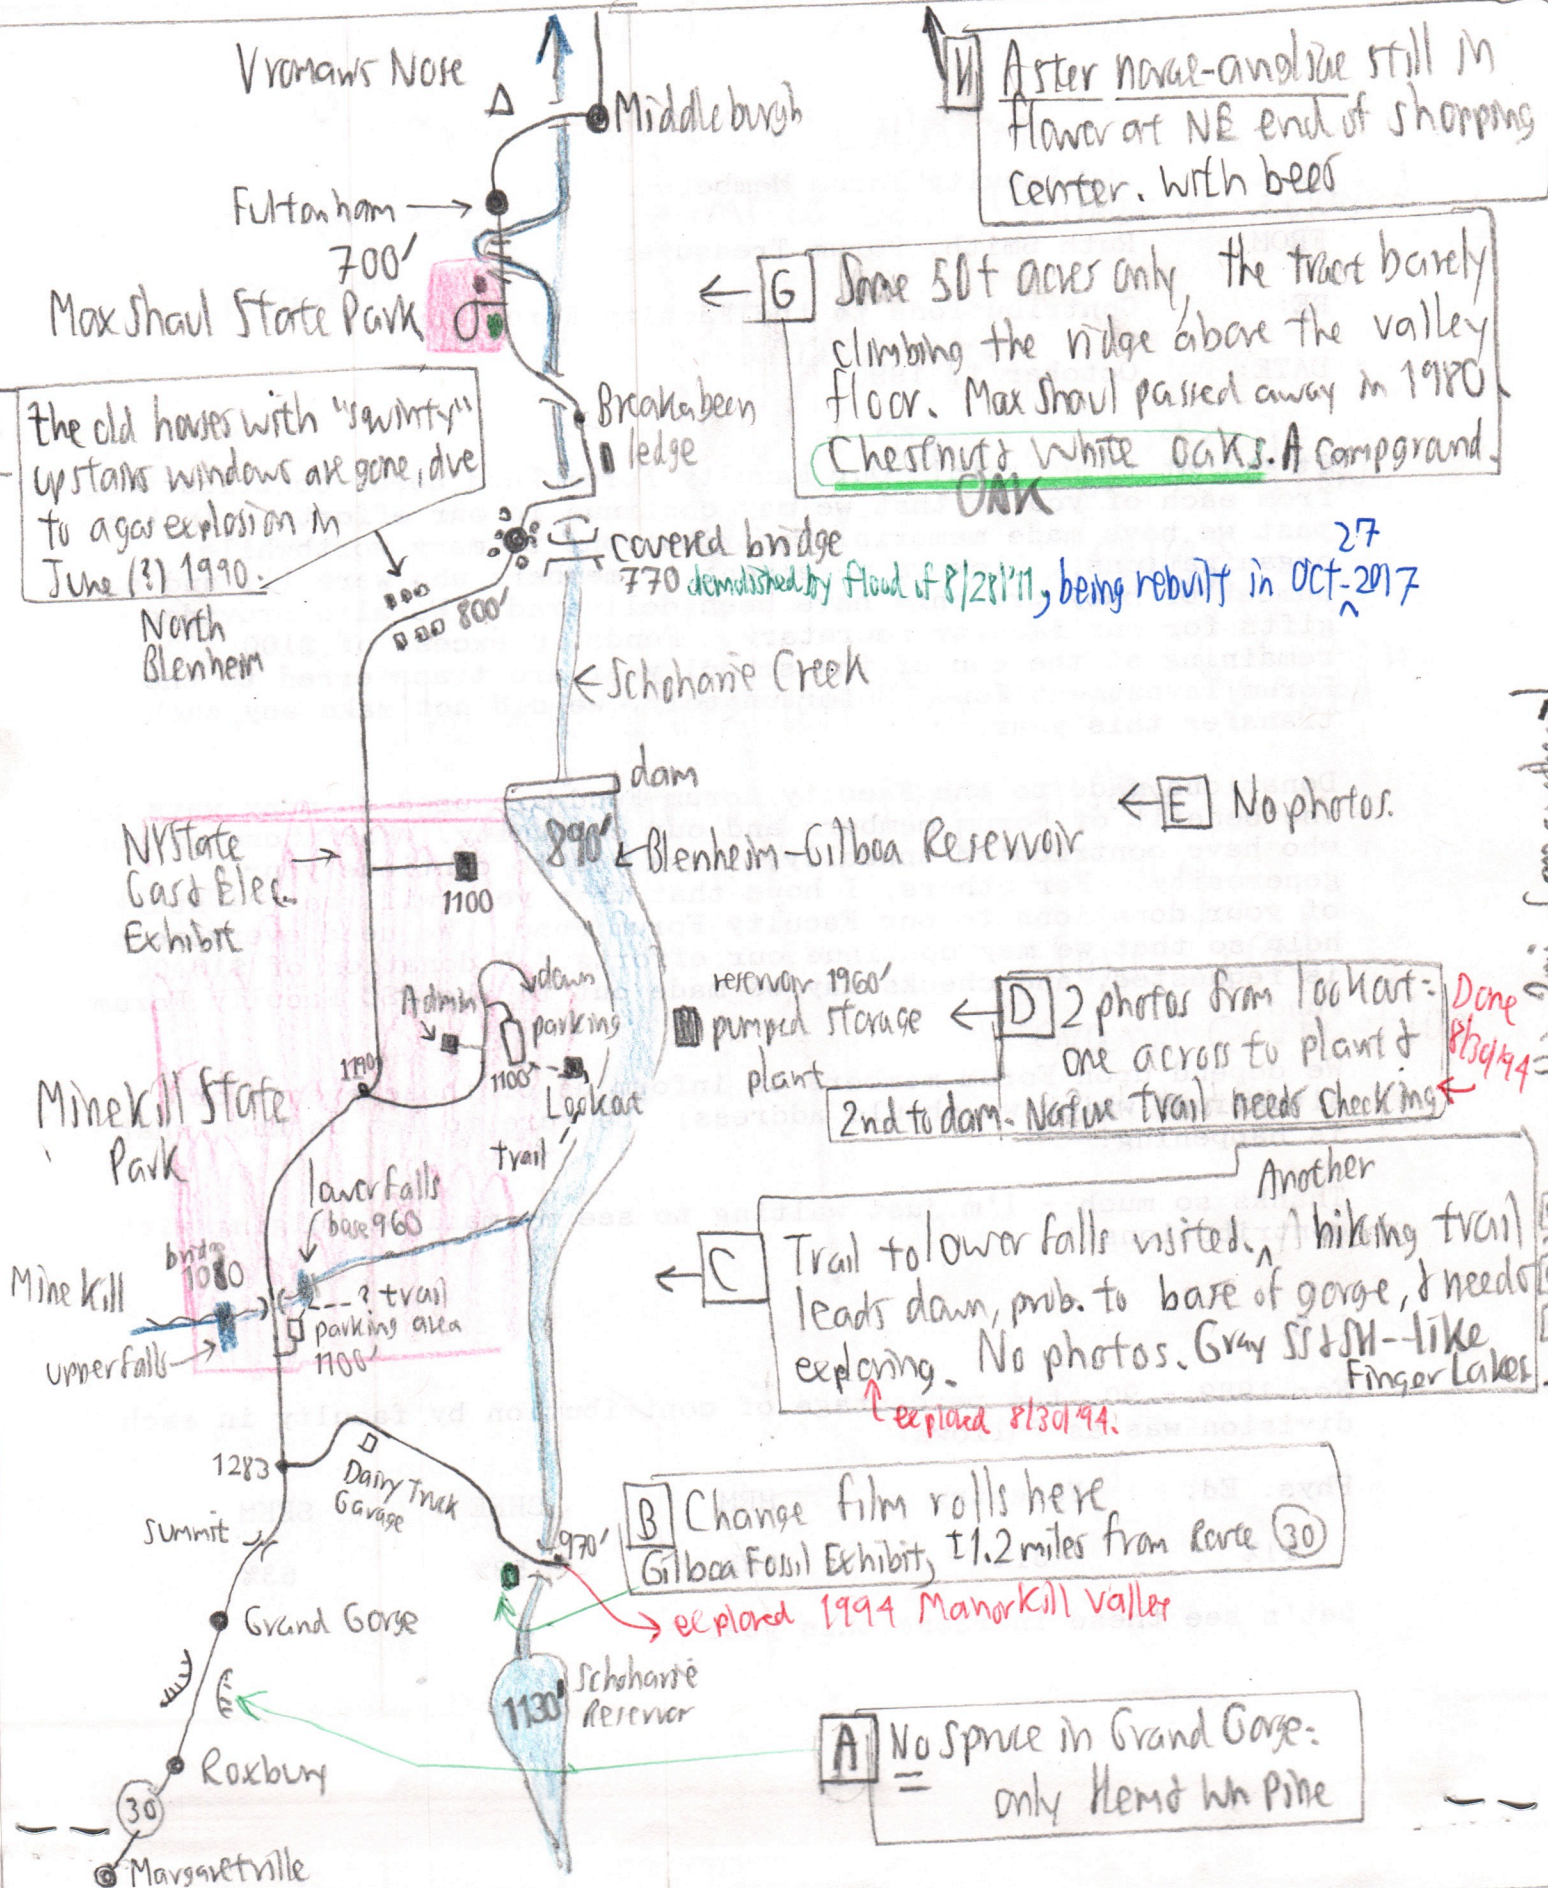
Vromans Nose

Middleburgh

H Aster novae-angliae still in flower at NE end of shopping center. with bees

Fultonham

700'

Max Shaul State Park

G Some 50+ acres only, the tract barely climbing the ridge above the valley floor. Max Shaul passed away in 1980. Chestnuts White Oaks. A campground.
OAK

Breakabeen

ledge

the old houses with "squinty" upstairs windows are gone, due to a gas explosion in June (?) 1990.

covered bridge

770 demolished by flood of 8/28/'11, being rebuilt in Oct-27 2017

800'

North Blenheim

Schoharie Creek

dam

E No photos.

890' Blenheim-Gilboa Reservoir

NY State Gas & Elec. Exhibit

1100

reservoir 1960'

pumped storage plant

D 2 photos from lookout: one across to plant & 2nd to dam. Nature trail needs checking

Done 8/30/94

Admin

down parking

1100

1700

Lookout

trail

Minekill State Park

lower falls base 960

Another

C Trail to lower falls visited. A hiking trail leads down, prob. to base of gorge, & needs exploring. No photos. Gray SS & SH--like Finger Lakes

explored 8/30/94.

Mine Kill

bridge 1080

? trail

parking area 1100'

upper falls

1283

Dairy Truck Garage

Summit

B Change film rolls here

Gilboa Fossil Exhibit, ±1.2 miles from route 30

970'

explored 1994 Manorkill valley

Grand Gorge

1130'

Schoharie Reservoir

A No Spruce in Grand Gorge: only Hemd Wh Pine

Roxbury

30

Margaretville